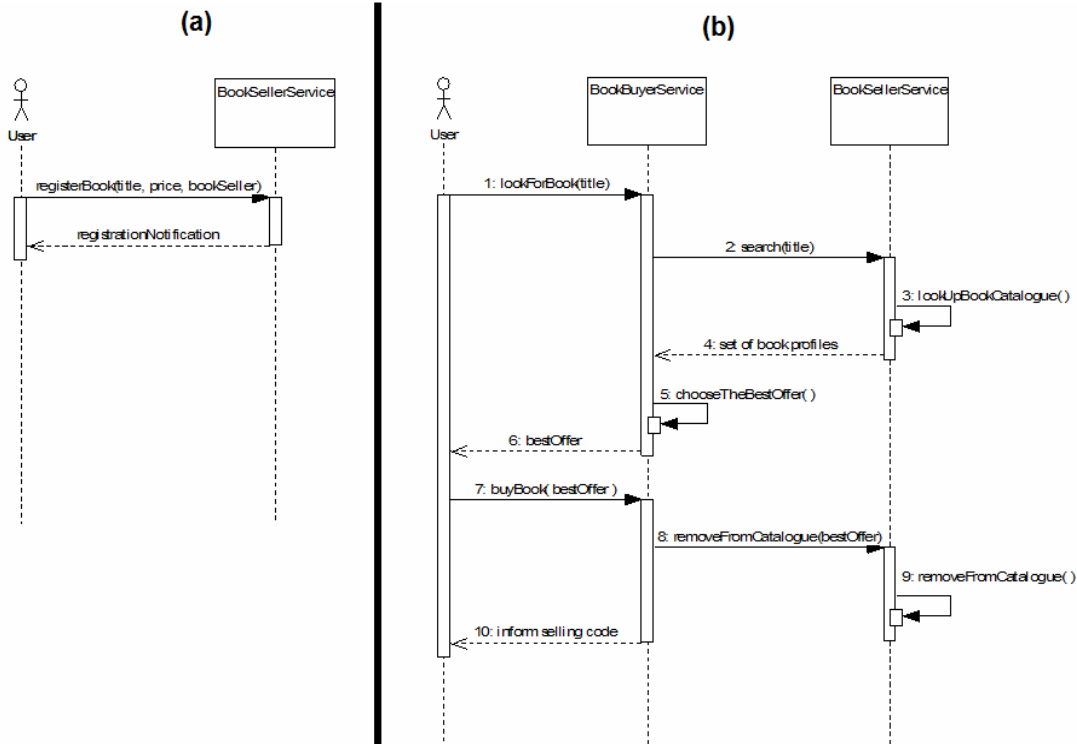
(a)

User

BookSellerService

registerBook(title, price, bookSeller)

registrationNotification

(b)

User

BookBuyerService

BookSellerService

1: lookForBook(title)

2: search(title)

3: lookUpBookCatalogue( )

4: set of book profiles

5: chooseTheBestOffer( )

6: bestOffer

7: buyBook( bestOffer )

8: removeFromCatalogue(bestOffer)

9: removeFromCatalogue( )

10: inform selling code